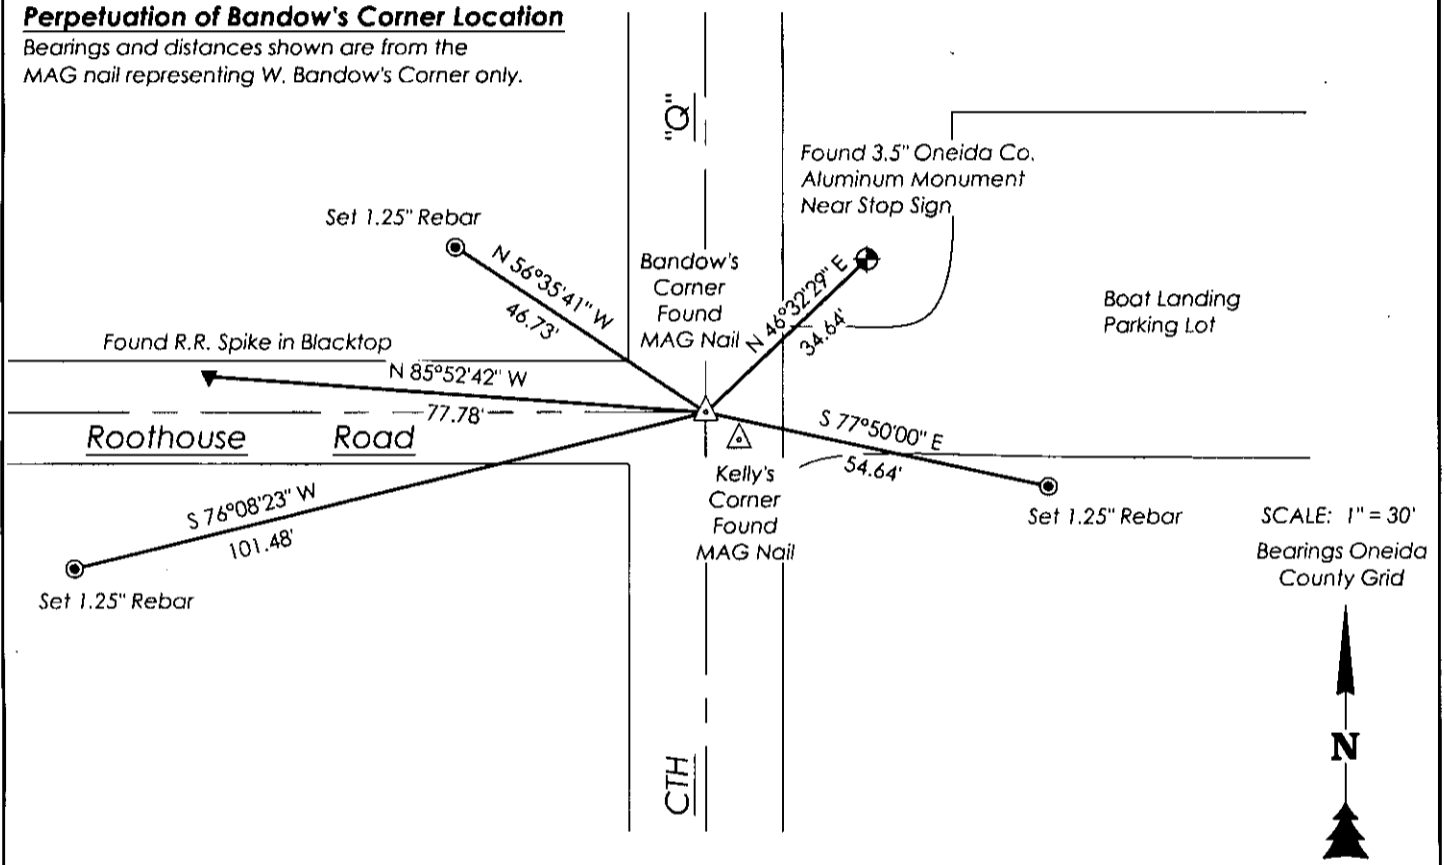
Perpetuation of Bandow's Corner Location
Bearings and distances shown are from the MAG nail representing W. Bandow's Corner only.

"Q"

Found 3.5" Oneida Co. Aluminum Monument Near Stop Sign

Set 1.25" Rebar

N 56°35'41" W
46.73'

Bandow's Corner Found MAG Nail

N 46°32'29" E
34.64'

Boat Landing Parking Lot

Found R.R. Spike in Blacktop

N 85°52'42" W
77.78'

Roothouse Road

S 77°50'00" E
54.64'

Kelly's Corner Found MAG Nail

S 76°08'23" W
101.48'

Set 1.25" Rebar

Set 1.25" Rebar

SCALE: 1" = 30'
Bearings Oneida County Grid

CTH

N